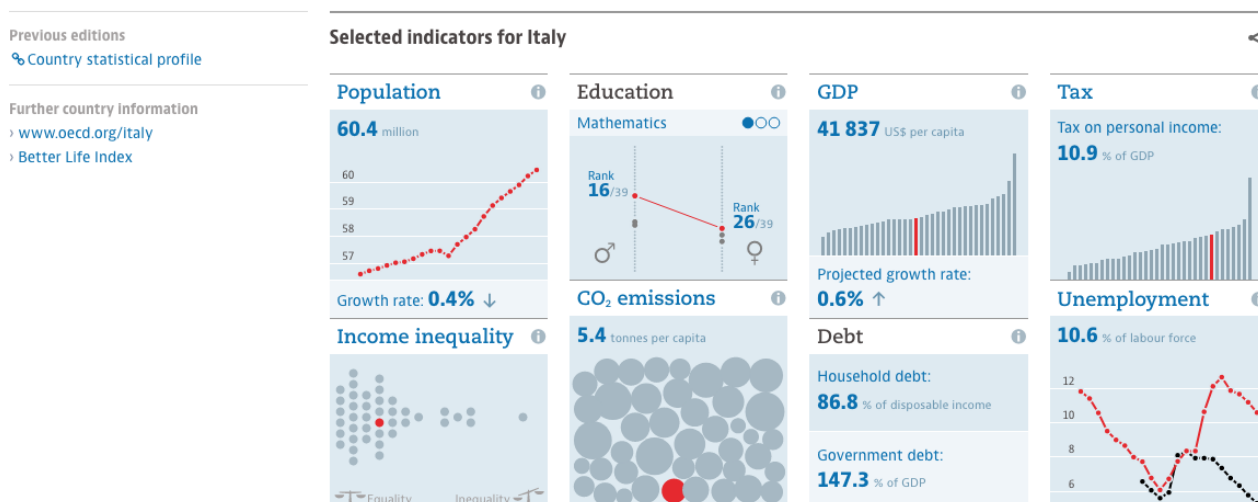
Previous editions
Country statistical profile

Further country information
› www.oecd.org/italy
› Better Life Index

Selected indicators for Italy

Population
60.4 million
60
59
58
57
Growth rate: 0.4% ↓

Education
Mathematics
Rank 16/39
Rank 26/39
♂ ♀

GDP
41 837 US$ per capita
Projected growth rate:
0.6% ↑

Tax
Tax on personal income:
10.9 % of GDP

Income inequality
Equality Inequality

$CO_2$ emissions
5.4 tonnes per capita

Debt
Household debt:
86.8 % of disposable income
Government debt:
147.3 % of GDP

Unemployment
10.6 % of labour force
12
10
8
6